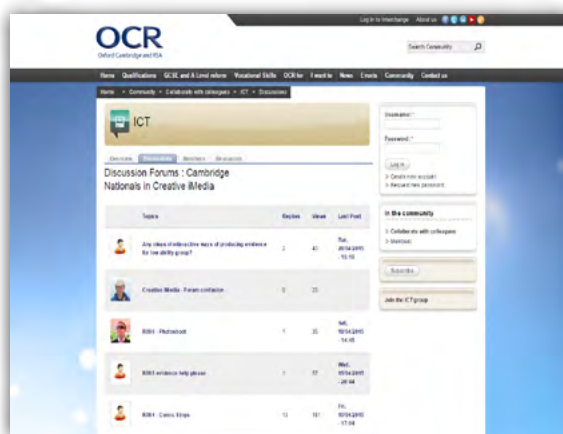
Log in to Interchange About us

OCR
Oxford Cambridge and RSA

Search Community

Home Qualifications GCSE and A Level reform Vocational Skills OCR for I want to News Events Community Contact us

Home > Community > Collaborate with colleagues > ICT > Discussions

ICT

Overview Discussions Members Resources

Discussion Forums : Cambridge Nationals in Creative iMedia

| | Topics | Replies | Views | Last Post |
|---|---|---|---|---|
| | Any ideas of interactive ways of producing evidence for low ability group? | 2 | 41 | Tue, 28/04/2015 - 15:10 |
| | Creative iMedia - Forum confusion | 0 | 23 | |
| | R084 - Photoshoot | 1 | 35 | Sat, 18/04/2015 - 14:45 |
| | R083 evidence help please | 1 | 37 | Wed, 15/04/2015 - 20:04 |
| | R084 - Comic Strips | 13 | 161 | Fri, 10/04/2015 - 17:14 |

Username: *

Password: *

Log in

Create new account

Request new password

In the community

Collaborate with colleagues

Members

Subscribe

Join the ICT group